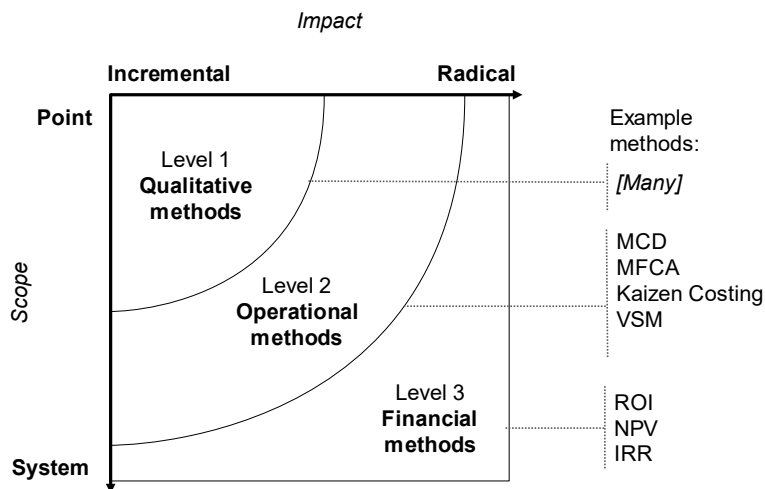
Impact

Incremental

Radical

Point

System

Scope

Level 1
Qualitative methods

Level 2
Operational methods

Level 3
Financial methods

Example methods:

[Many]

MCD
MFCA
Kaizen Costing
VSM

ROI
NPV
IRR